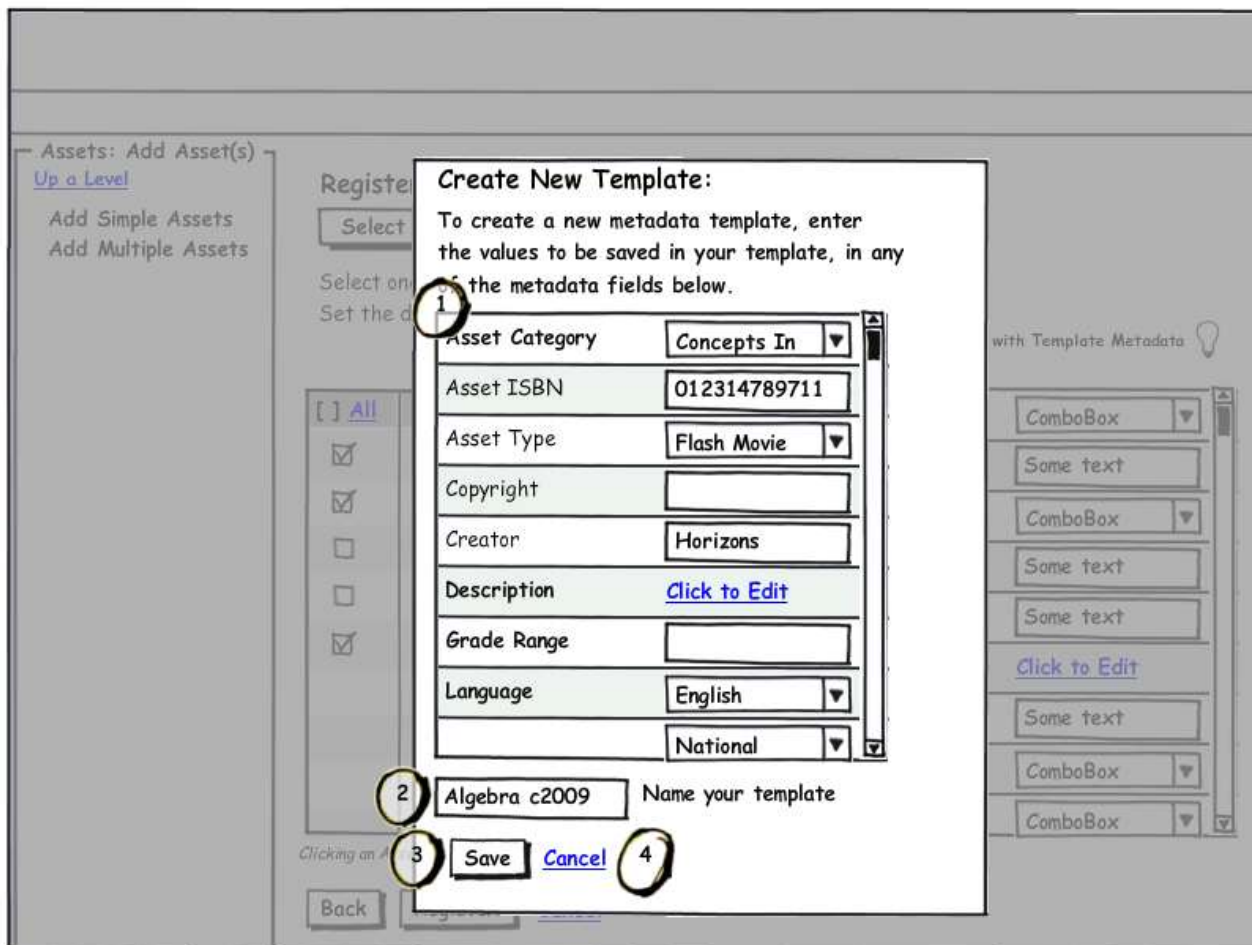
Assets: Add Asset(s)
Up a Level
Add Simple Assets
Add Multiple Assets

Registe
Select
Select on
Set the d

Create New Template:
To create a new metadata template, enter the values to be saved in your template, in any of the metadata fields below.

1

| | |
|---|---|
| Asset Category | Concepts In ▼ |
| Asset ISBN | 012314789711 |
| Asset Type | Flash Movie ▼ |
| Copyright | |
| Creator | Horizons |
| Description | Click to Edit |
| Grade Range | |
| Language | English ▼ |
| | National ▼ |

2 Algebra c2009 Name your template

3 Save Cancel 4

with Template Metadata

[ ] All

ComboBox
Some text
ComboBox
Some text
Some text
Click to Edit
Some text
ComboBox
ComboBox

Clicking an A

Back